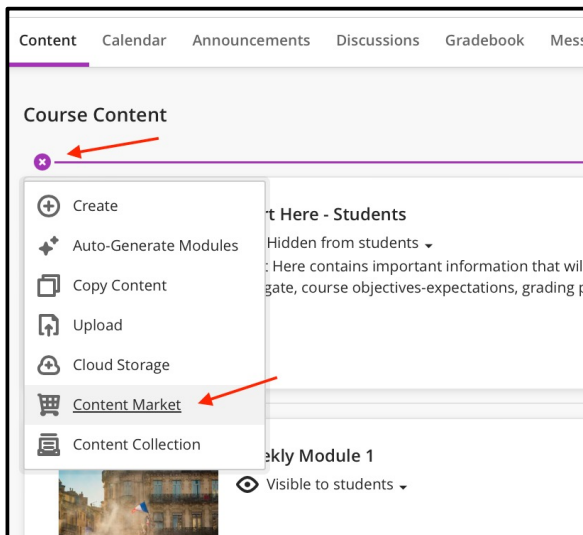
Content Calendar Announcements Discussions Gradebook Mess

Course Content

Create
Auto-Generate Modules
Copy Content
Upload
Cloud Storage
Content Market
Content Collection

rt Here - Students
Hidden from students
: Here contains important information that wil
gate, course objectives-expectations, grading p

ekly Module 1
Visible to students